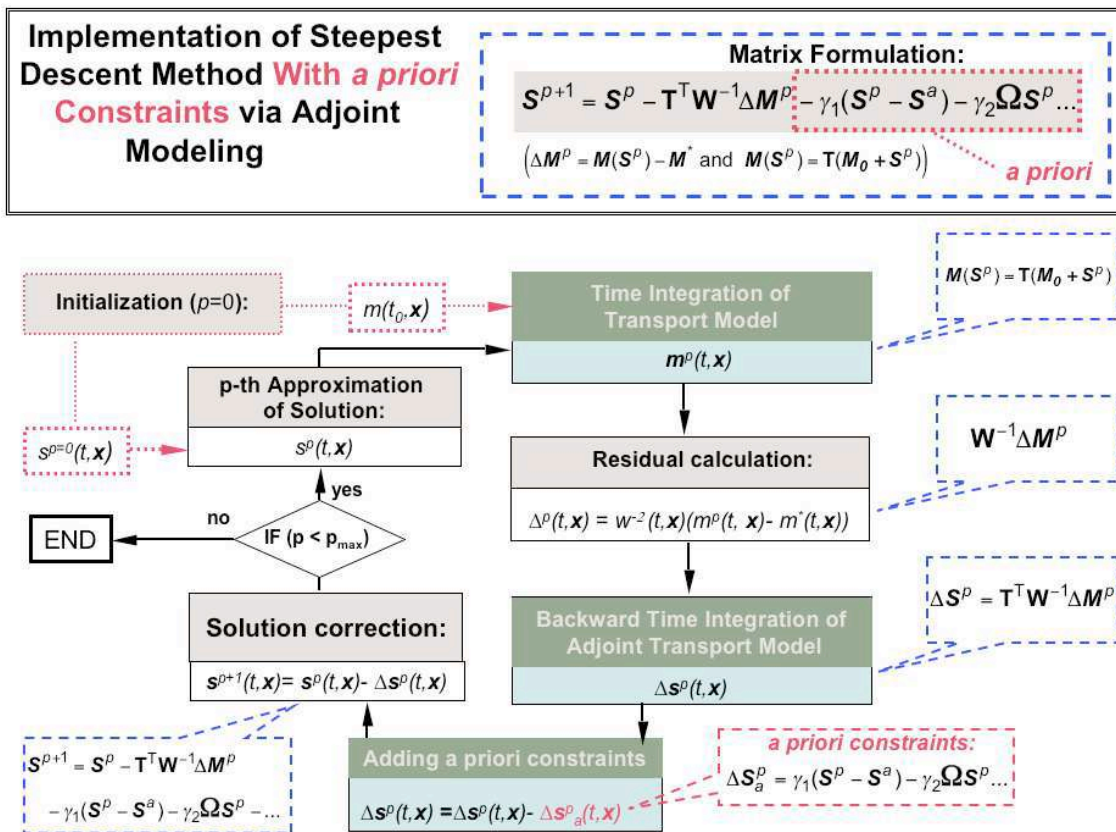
Implementation of Steepest Descent Method With a priori Constraints via Adjoint Modeling

Matrix Formulation:

$\boldsymbol{S}^{p+1} = \boldsymbol{S}^p - \mathbf{T}^T\mathbf{W}^{-1}\Delta\boldsymbol{M}^p - \gamma_1(\boldsymbol{S}^p - \boldsymbol{S}^a) - \gamma_2\boldsymbol{\Omega}\boldsymbol{S}^p ...$

$\left(\Delta\boldsymbol{M}^p = \boldsymbol{M}(\boldsymbol{S}^p) - \boldsymbol{M}^* \text{ and } \boldsymbol{M}(\boldsymbol{S}^p) = \mathbf{T}(\boldsymbol{M_0} + \boldsymbol{S}^p)\right)$

a priori

Initialization ($p$=0):

$m(t_0,\boldsymbol{x})$

Time Integration of Transport Model

$\boldsymbol{m}^p(t,\boldsymbol{x})$

$\boldsymbol{M}(\boldsymbol{S}^p) = \mathbf{T}(\boldsymbol{M_0} + \boldsymbol{S}^p)$

p-th Approximation of Solution:

$s^p(t,\boldsymbol{x})$

$s^{p=0}(t,\boldsymbol{x})$

Residual calculation:

$\mathbf{W}^{-1}\Delta\boldsymbol{M}^p$

$\Delta^p(t,\boldsymbol{x}) = w^{-2}(t,\boldsymbol{x})(m^p(t,\boldsymbol{x}) - m^*(t,\boldsymbol{x}))$

yes

no

END

IF (p < p$_{max}$)

Solution correction:

$\boldsymbol{s}^{p+1}(t,\boldsymbol{x}) = \boldsymbol{s}^p(t,\boldsymbol{x}) - \Delta\boldsymbol{s}^p(t,\boldsymbol{x})$

Backward Time Integration of Adjoint Transport Model

$\Delta\boldsymbol{s}^p(t,\boldsymbol{x})$

$\Delta\boldsymbol{S}^p = \mathbf{T}^T\mathbf{W}^{-1}\Delta\boldsymbol{M}^p$

$\boldsymbol{S}^{p+1} = \boldsymbol{S}^p - \mathbf{T}^T\mathbf{W}^{-1}\Delta\boldsymbol{M}^p - \gamma_1(\boldsymbol{S}^p - \boldsymbol{S}^a) - \gamma_2\boldsymbol{\Omega}\boldsymbol{S}^p - ...$

Adding a priori constraints

$\Delta\boldsymbol{s}^p(t,\boldsymbol{x}) = \Delta\boldsymbol{s}^p(t,\boldsymbol{x}) - \Delta\boldsymbol{s}^p_a(t,\boldsymbol{x})$

a priori constraints:

$\Delta\boldsymbol{S}^p_a = \gamma_1(\boldsymbol{S}^p - \boldsymbol{S}^a) - \gamma_2\boldsymbol{\Omega}\boldsymbol{S}^p ...$